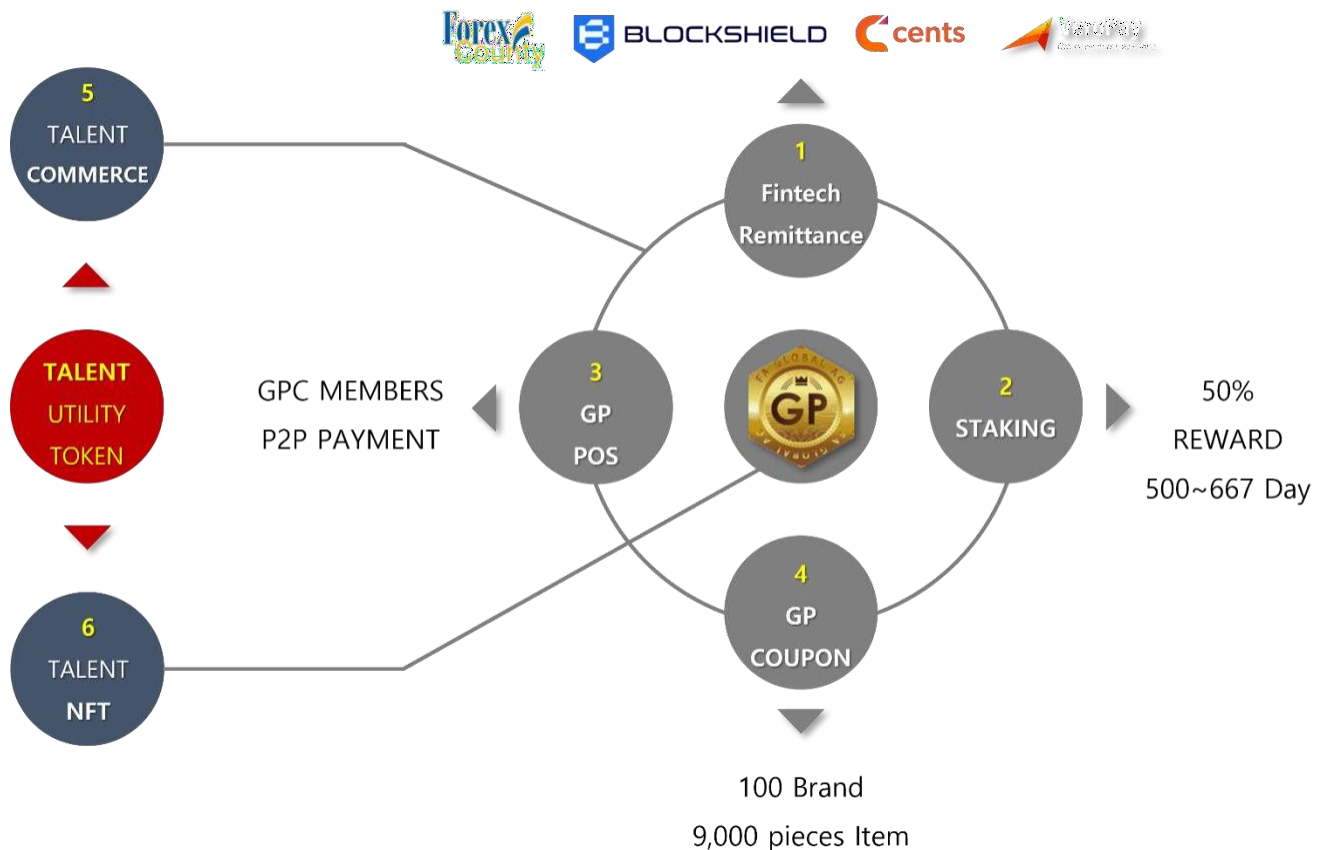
Forex Country BLOCKSHIELD cents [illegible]

5
TALENT
COMMERCE

TALENT
UTILITY
TOKEN

6
TALENT
NFT

1
Fintech
Remittance

GPC MEMBERS
P2P PAYMENT

3
GP
POS

FA GLOBAL AG
GP

2
STAKING

50%
REWARD
500~667 Day

4
GP
COUPON

100 Brand
9,000 pieces Item